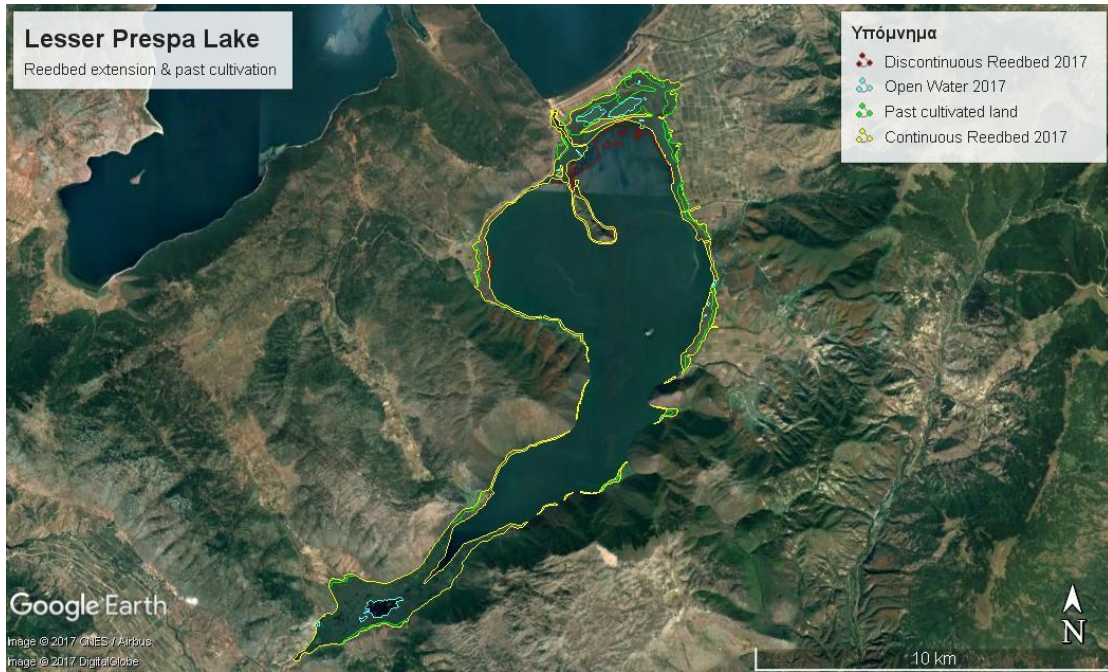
Lesser Prespa Lake
Reedbed extension & past cultivation

Υπόμνημα
Discontinuous Reedbed 2017
Open Water 2017
Past cultivated land
Continuous Reedbed 2017

Google Earth
Image © 2017 CNES / Airbus
Image © 2017 DigitalGlobe

10 km

N